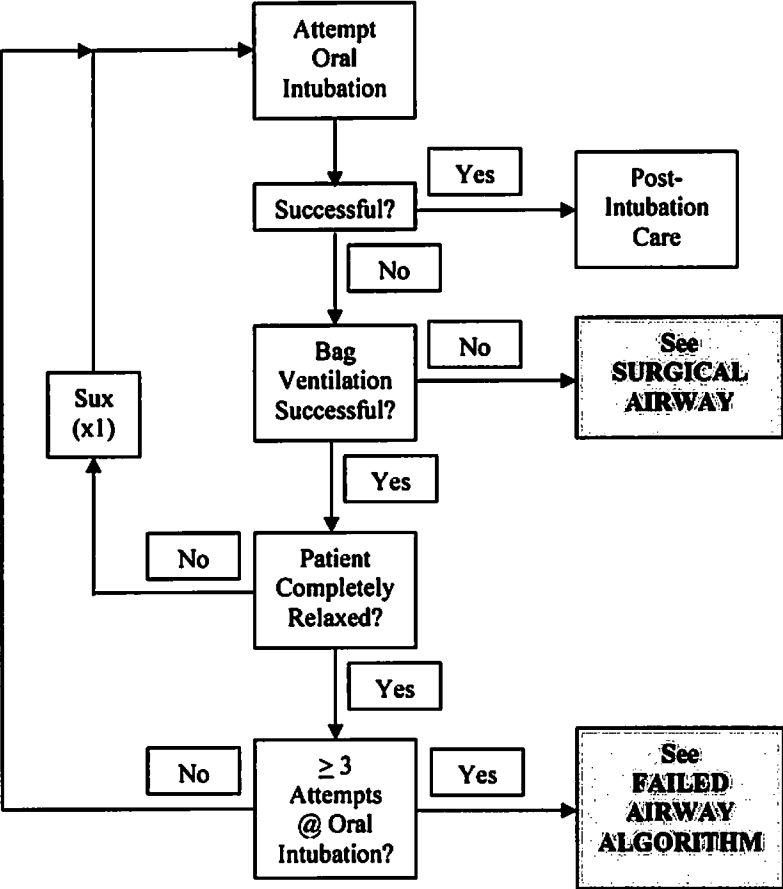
Attempt Oral Intubation

Successful?

Yes

Post-Intubation Care

No

Bag Ventilation Successful?

No

See SURGICAL AIRWAY

Sux (x1)

Yes

No

Patient Completely Relaxed?

Yes

No

$\geq 3$ Attempts @ Oral Intubation?

Yes

See FAILED AIRWAY ALGORITHM